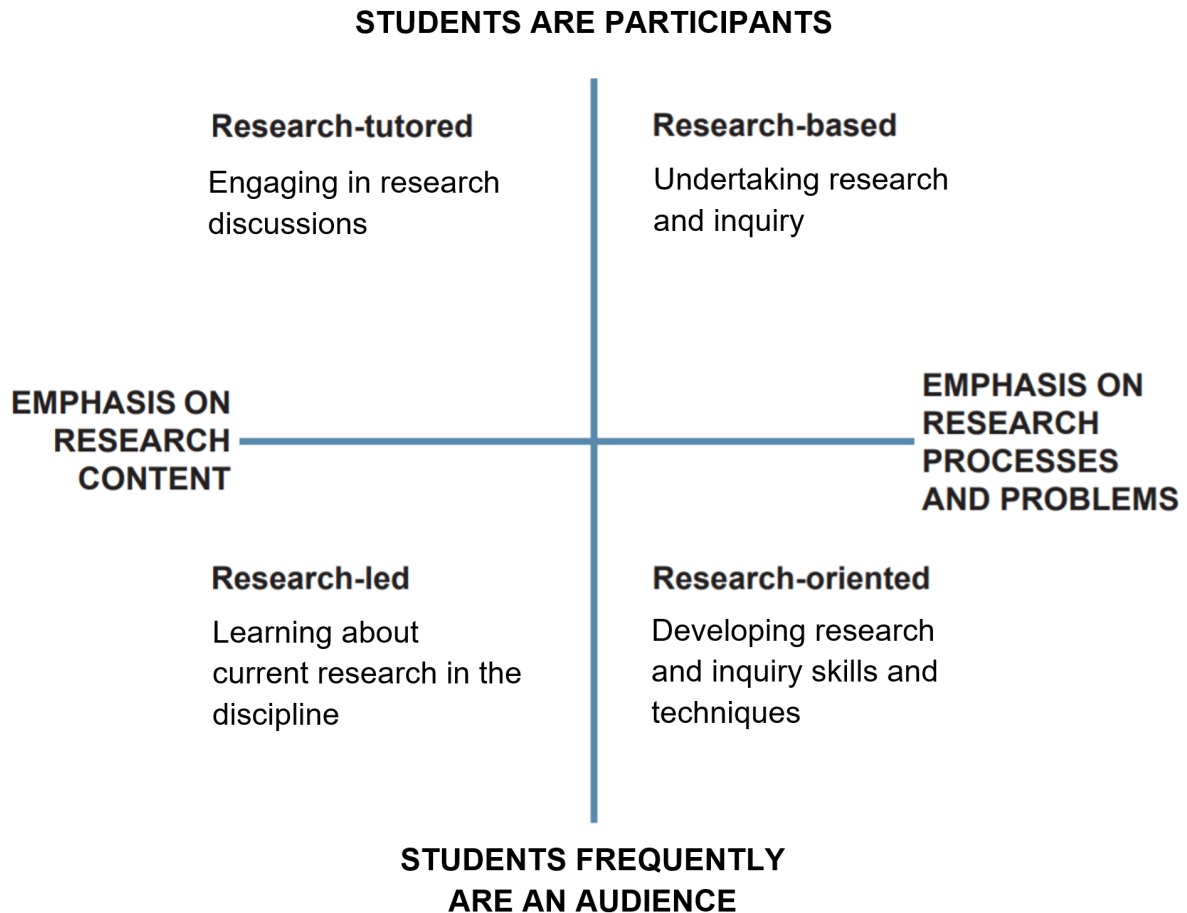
STUDENTS ARE PARTICIPANTS

Research-tutored

Engaging in research discussions

Research-based

Undertaking research and inquiry

EMPHASIS ON RESEARCH CONTENT

EMPHASIS ON RESEARCH PROCESSES AND PROBLEMS

Research-led

Learning about current research in the discipline

Research-oriented

Developing research and inquiry skills and techniques

STUDENTS FREQUENTLY ARE AN AUDIENCE